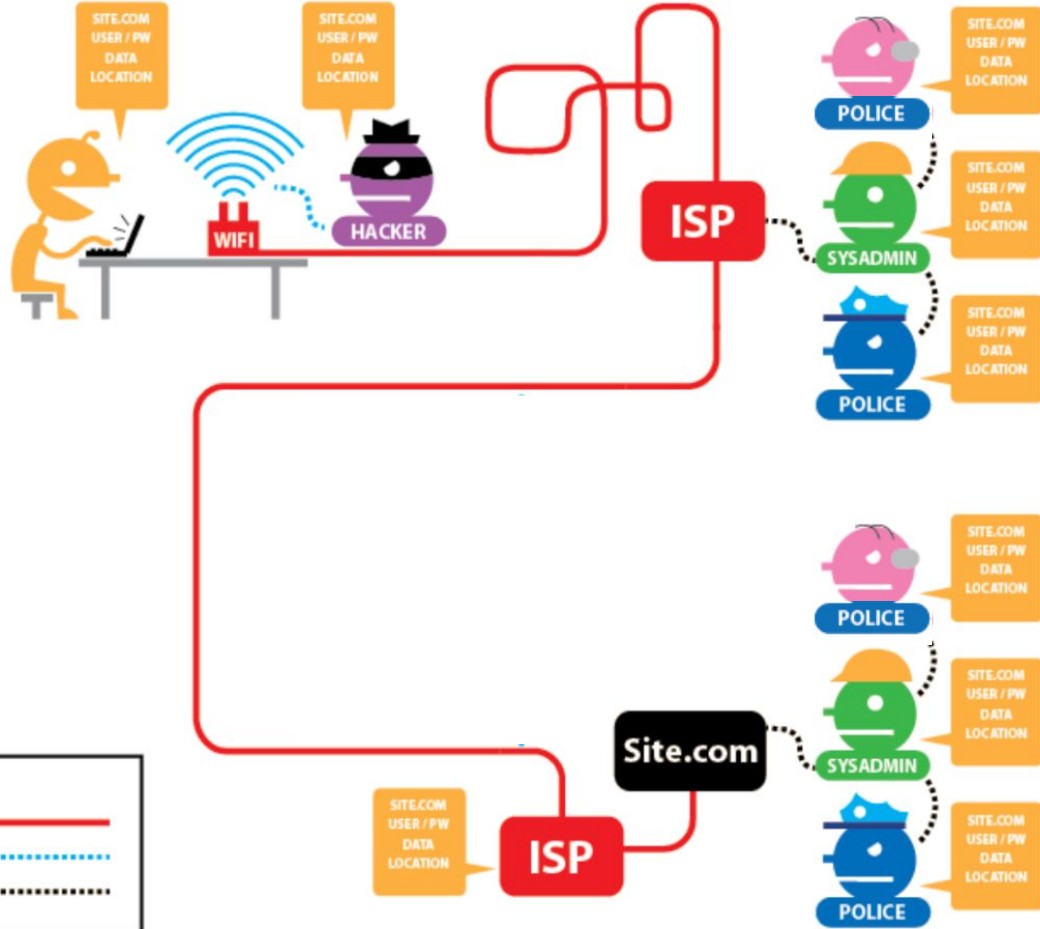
SITE.COM
USER / PW
DATA
LOCATION

SITE.COM
USER / PW
DATA
LOCATION

WIFI

HACKER

ISP

POLICE

SITE.COM
USER / PW
DATA
LOCATION

SYSADMIN

SITE.COM
USER / PW
DATA
LOCATION

POLICE

SITE.COM
USER / PW
DATA
LOCATION

POLICE

SITE.COM
USER / PW
DATA
LOCATION

Site.com

SYSADMIN

SITE.COM
USER / PW
DATA
LOCATION

SITE.COM
USER / PW
DATA
LOCATION

ISP

POLICE

SITE.COM
USER / PW
DATA
LOCATION